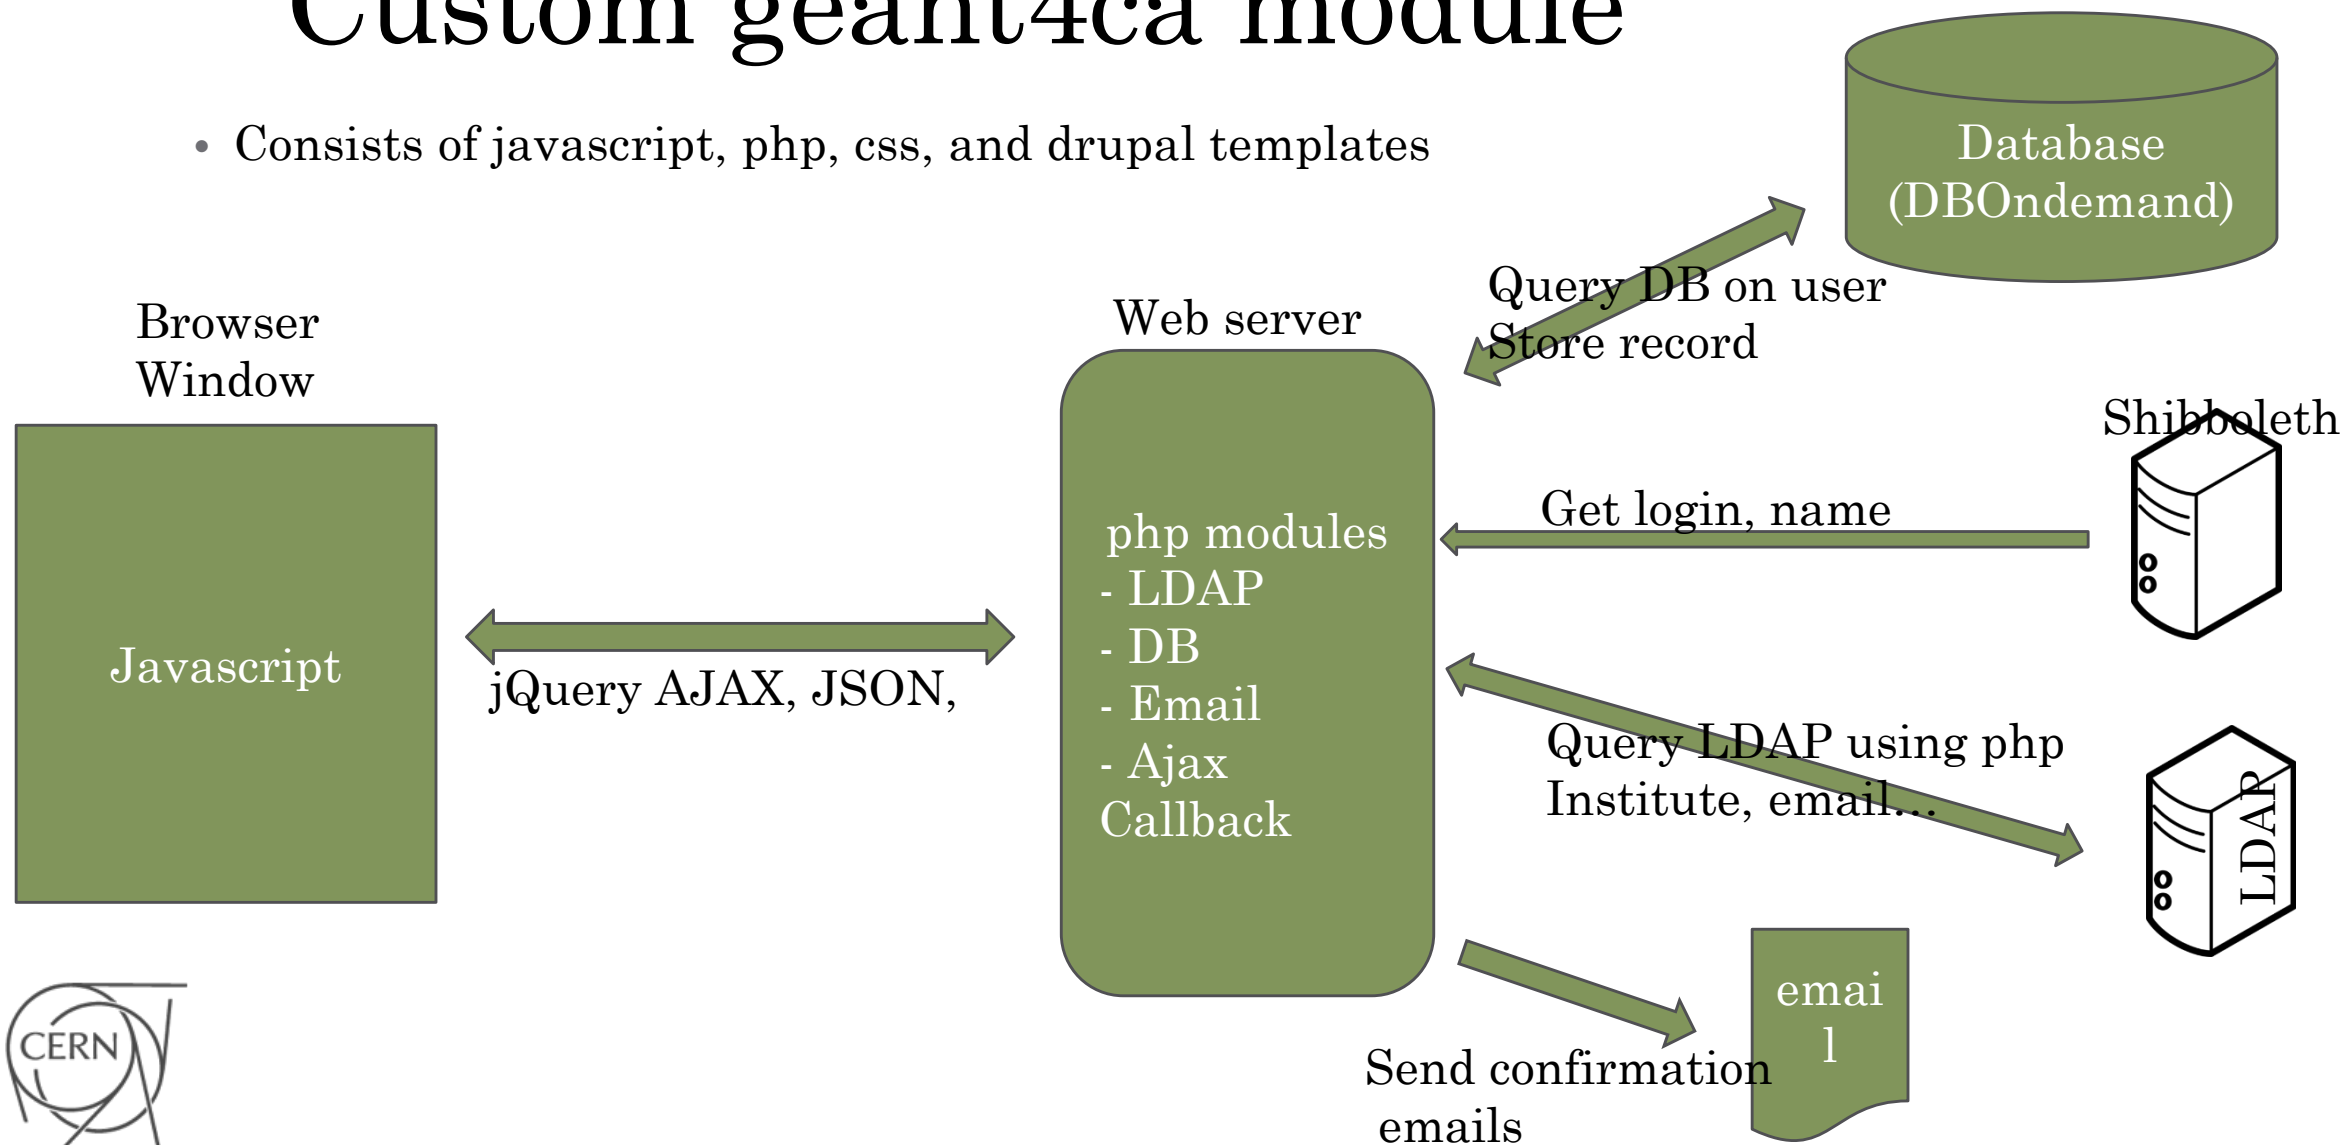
Custom geant4ca module

• Consists of javascript, php, css, and drupal templates

Database (DBOndemand)

Query DB on user
Store record

Browser Window

Web server

Shibboleth

Javascript

jQuery AJAX, JSON,

php modules
- LDAP
- DB
- Email
- Ajax
Callback

Get login, name

Query LDAP using php
Institute, email...

LDAP

email

Send confirmation emails

CERN